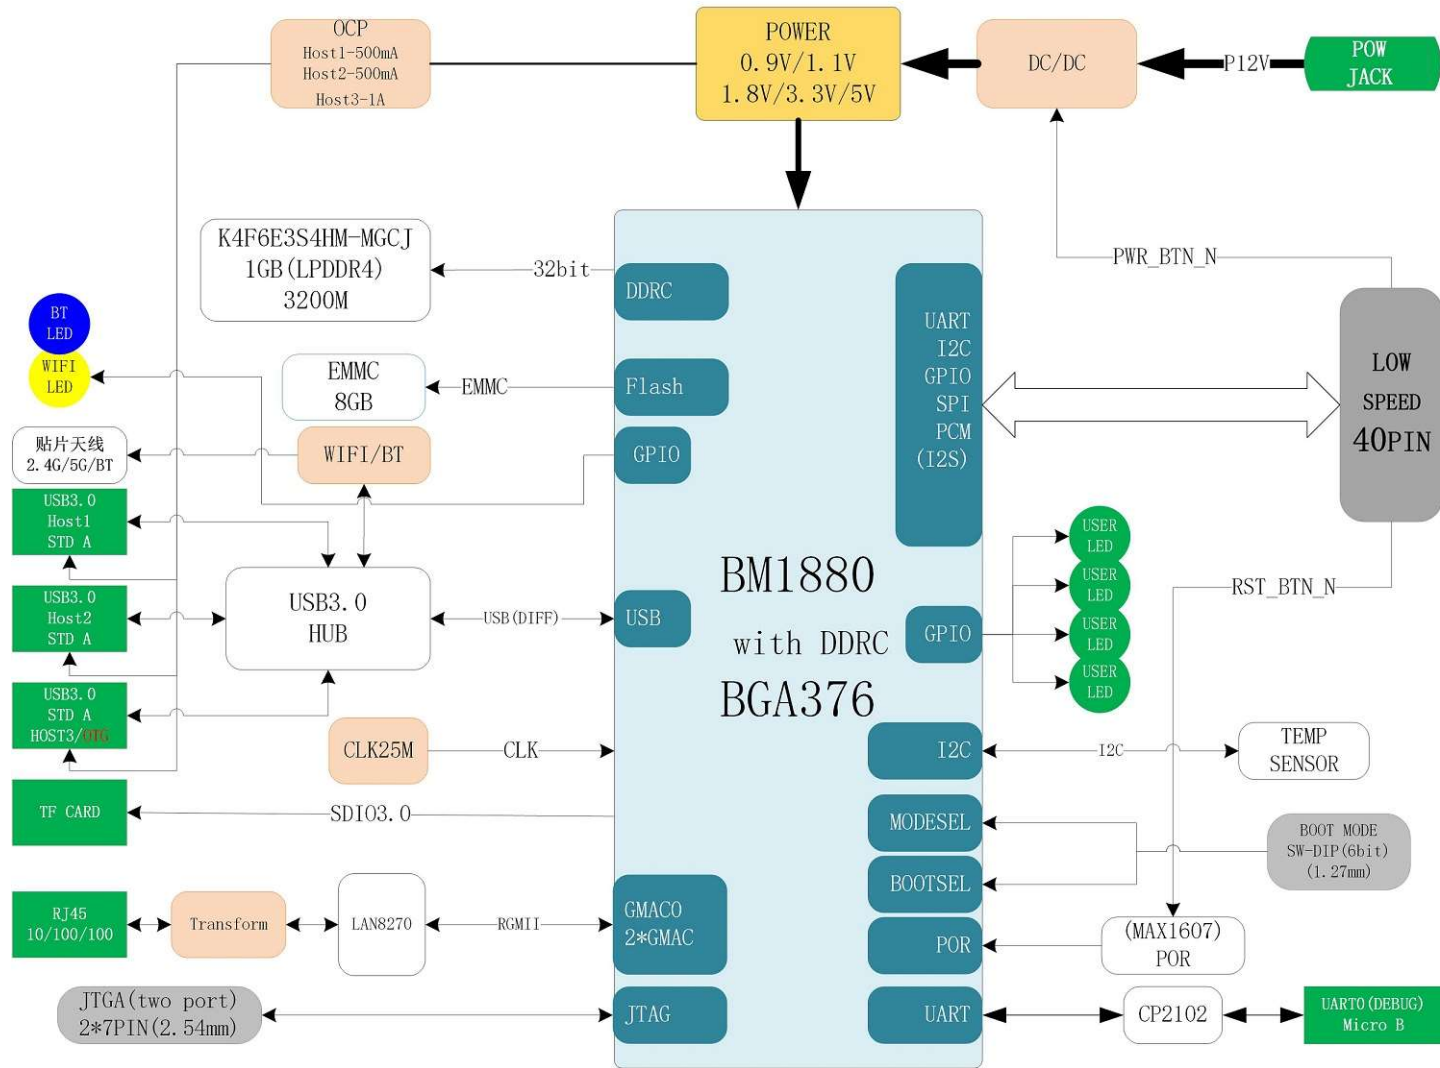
OCP
Host1-500mA
Host2-500mA
Host3-1A

POWER
0.9V/1.1V
1.8V/3.3V/5V

DC/DC

P12V

POW
JACK

K4F6E3S4HM-MGCJ
1GB(LPDDR4)
3200M

32bit

DDRC

BT
LED

WIFI
LED

EMMC
8GB

EMMC

Flash

UART
I2C
GPIO
SPI
PCM
(I2S)

PWR_BTN_N

LOW
SPEED
40PIN

贴片天线
2.4G/5G/BT

WIFI/BT

GPIO

USB3.0
Host1
STD A

BM1880
with DDRC
BGA376

USER
LED
USER
LED
USER
LED
USER
LED

RST_BTN_N

USB3.0
Host2
STD A

USB3.0
HUB

USB(DIFF)

USB

GPIO

USB3.0
STD A
HOST3/OTG

CLK25M

CLK

I2C

I2C

TEMP
SENSOR

TF CARD

SDIO3.0

MODESEL

BOOT MODE
SW-DIP(6bit)
(1.27mm)

BOOTSEL

RJ45
10/100/100

Transform

LAN8270

RGMII

GMAC0
2*GMAC

POR

(MAX1607)
POR

JTGA(two port)
2*7PIN(2.54mm)

JTAG

UART

CP2102

UART0(DEBUG)
Micro B